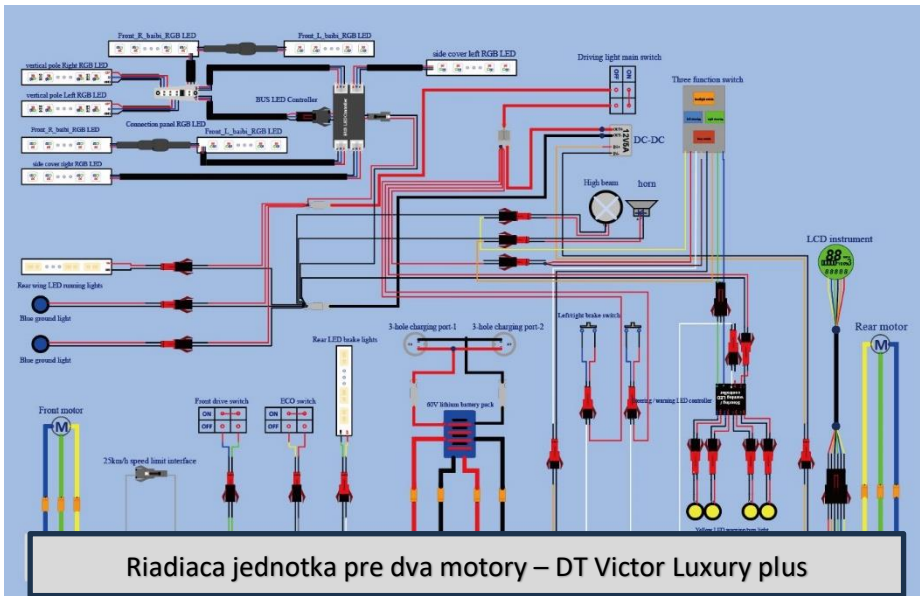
Front_R_baibi_RGB LED
Front_L_baibi_RGB LED
vertical pole Right RGB LED
side cover left RGB LED
Driving light main switch
vertical pole Left RGB LED
BUS LED Controller
Three function switch
Connection panel RGB LED
Front_R_baibi RGB LED
Front_L_baibi_RGB LED
DC-DC
side cover right RGB LED
12V6A
High beam
horn
LCD instrument
88
Rear wing LED running lights
Blue ground light
Blue ground light
Rear motor
Rear LED brake lights
3-hole charging port-1
3-hole charging port-2
Left/right brake switch
60V lithium battery pack
Steering / warning LED controller
Front motor
Front drive switch
ECO switch
ON
OFF
ON
OFF
25km/h speed limit interface
Yellow LED running/turn light
Riadiaca jednotka pre dva motory – DT Victor Luxury plus